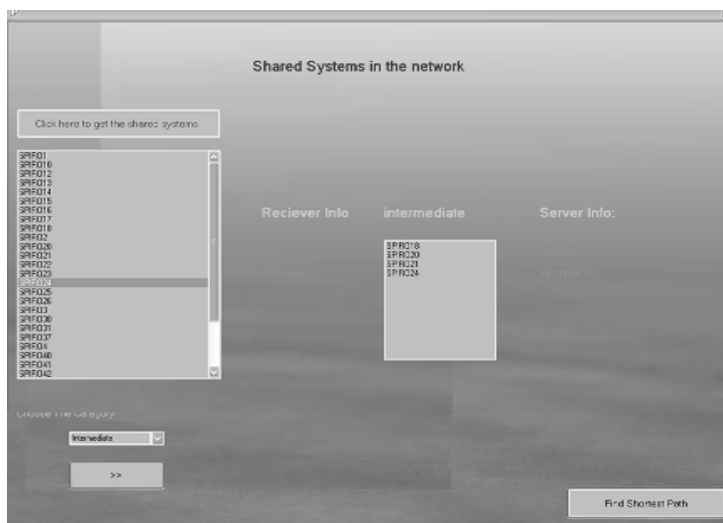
Shared Systems in the network

Click here to get the shared systems

SPIRO1
SPIRO10
SPIRO12
SPIRO13
SPIRO14
SPIRO15
SPIRO16
SPIRO17
SPIRO18
SPIRO2
SPIRO20
SPIRO21
SPIRO22
SPIRO23
SPIRO24
SPIRO25
SPIRO26
SPIRO3
SPIRO30
SPIRO31
SPIRO37
SPIRO4
SPIRO40
SPIRO41
SPIRO42

Reciever Info

intermediate

Server Info:

SPIRO18
SPIRO20
SPIRO21
SPIRO24

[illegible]

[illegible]

Choose The Category

Intermediate

>>

Find Shortest Path